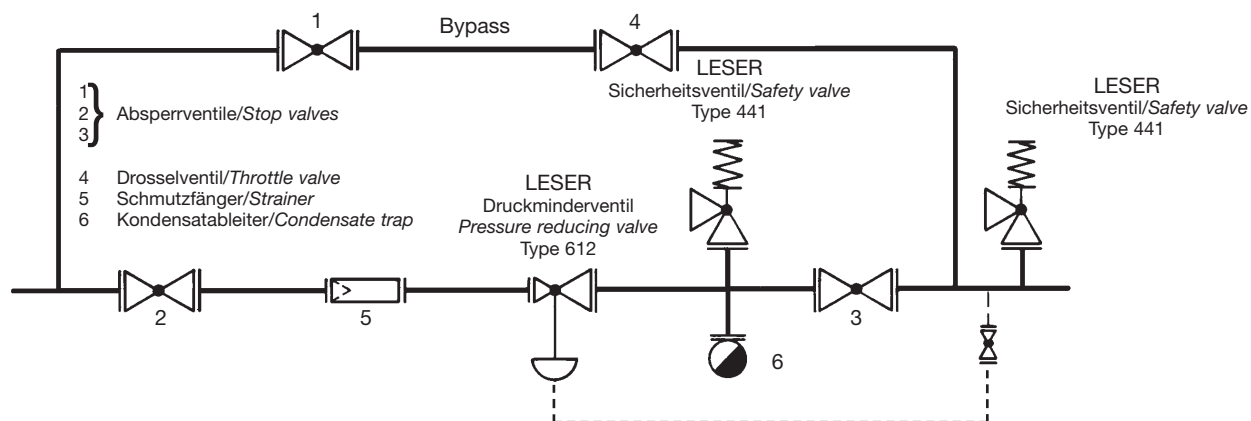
1

Bypass

4

1
2
3
Absperrventile/*Stop valves*

4 Drosselventil/*Throttle valve*
5 Schmutzfänger/*Strainer*
6 Kondensatableiter/*Condensate trap*

LESER
Sicherheitsventil/*Safety valve*
Type 441

LESER
Sicherheitsventil/*Safety valve*
Type 441

LESER
Druckminderventil
*Pressure reducing valve*
Type 612

2

5

6

3